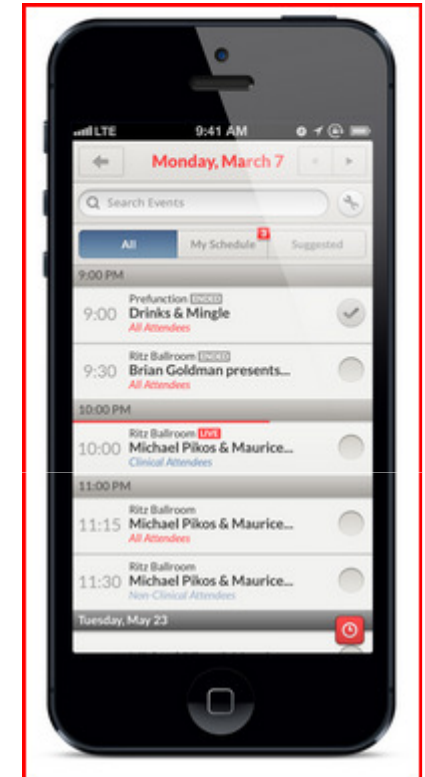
LTE 9:41 AM

Monday, March 7

Search Events

All | My Schedule 3 | Suggested

9:00 PM

9:00 Prefunction ENDED
Drinks & Mingle
All Attendees

9:30 Ritz Ballroom ENDED
Brian Goldman presents...
All Attendees

10:00 PM

10:00 Ritz Ballroom LIVE
Michael Pikos & Maurice...
Clinical Attendees

11:00 PM

11:15 Ritz Ballroom
Michael Pikos & Maurice...
All Attendees

11:30 Ritz Ballroom
Michael Pikos & Maurice...
Non-Clinical Attendees

Tuesday, May 23